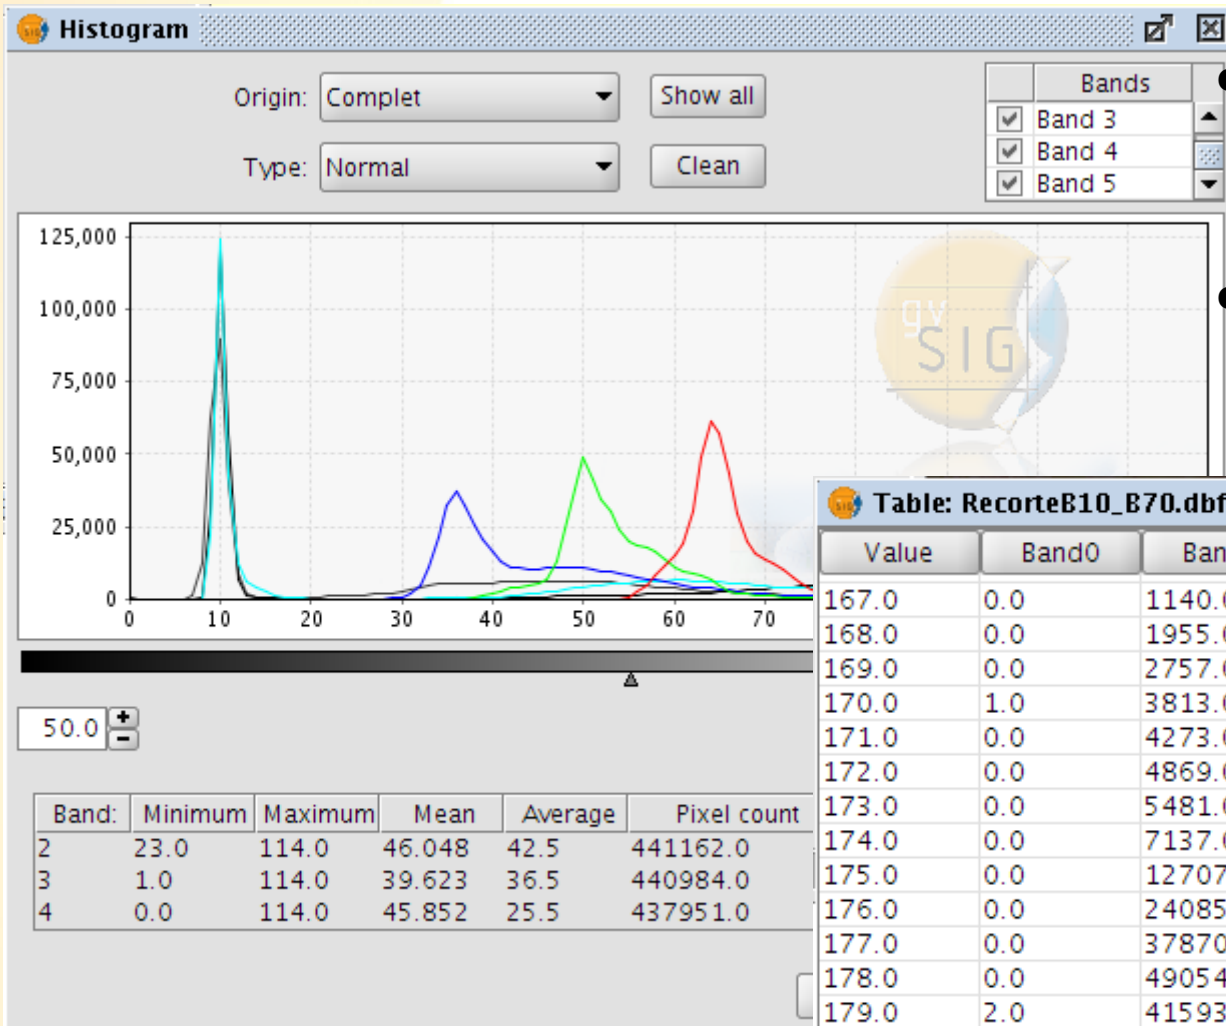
Histogram

Origin: Complet

Show all

Type: Normal

Clean

| | Bands |
|---|---|
| ☑ | Band 3 |
| ☑ | Band 4 |
| ☑ | Band 5 |

125,000
100,000
75,000
50,000
25,000
0
0 10 20 30 40 50 60 70

gv SIG

50.0

| Band: | Minimum | Maximum | Mean | Average | Pixel count |
|---|---|---|---|---|---|
| 2 | 23.0 | 114.0 | 46.048 | 42.5 | 441162.0 |
| 3 | 1.0 | 114.0 | 39.623 | 36.5 | 440984.0 |
| 4 | 0.0 | 114.0 | 45.852 | 25.5 | 437951.0 |

Table: RecorteB10_B70.dbf

| Value | Band0 | Ban |
|---|---|---|
| 167.0 | 0.0 | 1140.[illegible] |
| 168.0 | 0.0 | 1955.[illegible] |
| 169.0 | 0.0 | 2757.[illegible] |
| 170.0 | 1.0 | 3813.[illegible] |
| 171.0 | 0.0 | 4273.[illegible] |
| 172.0 | 0.0 | 4869.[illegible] |
| 173.0 | 0.0 | 5481.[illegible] |
| 174.0 | 0.0 | 7137.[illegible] |
| 175.0 | 0.0 | 12707 |
| 176.0 | 0.0 | 24085 |
| 177.0 | 0.0 | 37870 |
| 178.0 | 0.0 | 49054 |
| 179.0 | 2.0 | 41593 |